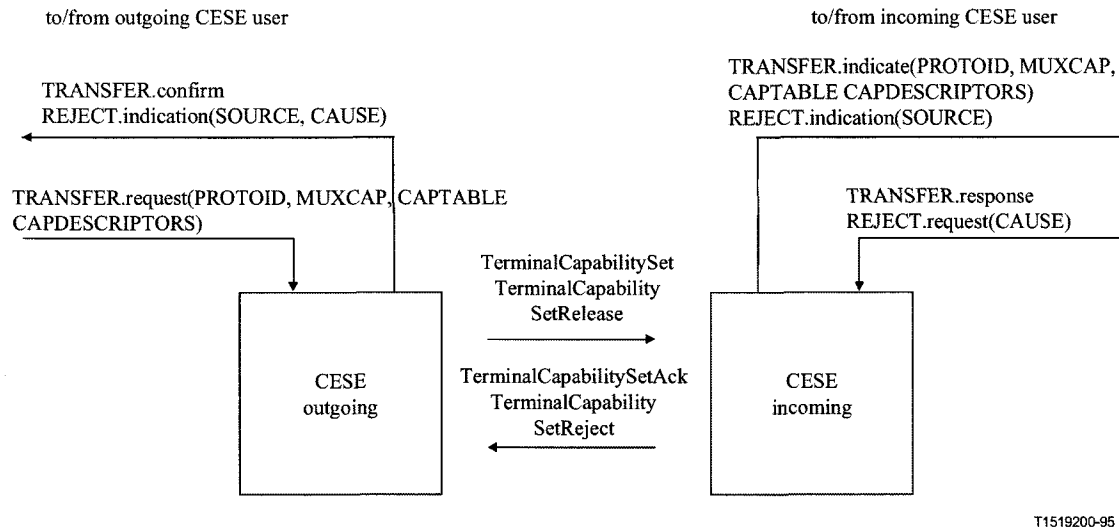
to/from outgoing CESE user

to/from incoming CESE user

TRANSFER.confirm
REJECT.indication(SOURCE, CAUSE)

TRANSFER.request(PROTOID, MUXCAP, CAPTABLE CAPDESCRIPTORS)

TRANSFER.indicate(PROTOID, MUXCAP, CAPTABLE CAPDESCRIPTORS)
REJECT.indication(SOURCE)

TRANSFER.response
REJECT.request(CAUSE)

TerminalCapabilitySet
TerminalCapability SetRelease

TerminalCapabilitySetAck
TerminalCapability SetReject

CESE
outgoing

CESE
incoming

T1519200-95